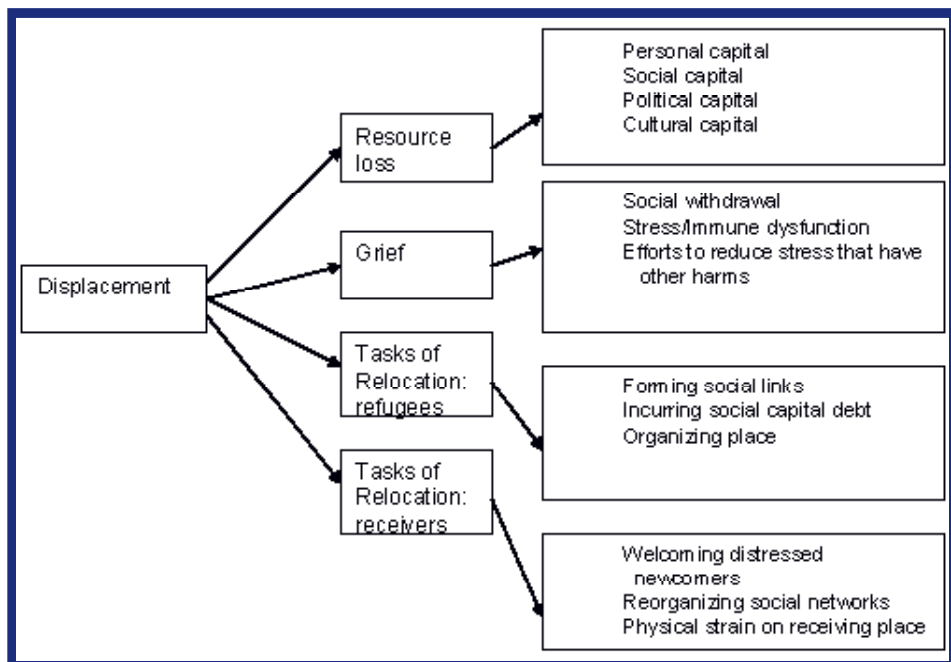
Displacement

Resource loss

Personal capital
Social capital
Political capital
Cultural capital

Grief

Social withdrawal
Stress/Immune dysfunction
Efforts to reduce stress that have other harms

Tasks of Relocation: refugees

Forming social links
Incurring social capital debt
Organizing place

Tasks of Relocation: receivers

Welcoming distressed newcomers
Reorganizing social networks
Physical strain on receiving place